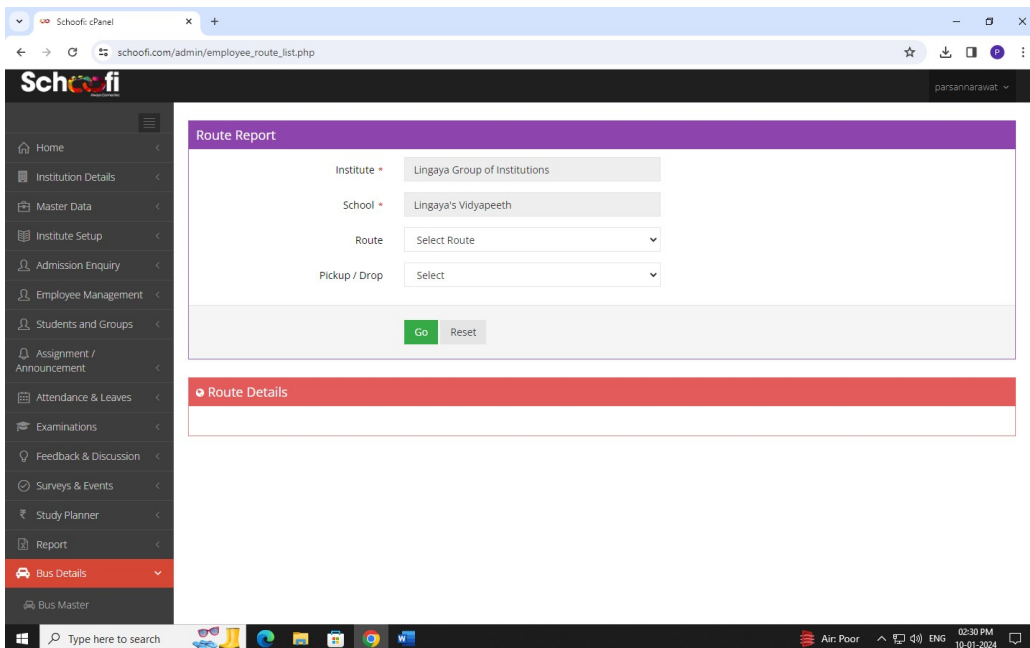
Schoofi: cPanel

schoofi.com/admin/employee_route_list.php

Schoofi

parsannarawat

Home
Institution Details
Master Data
Institute Setup
Admission Enquiry
Employee Management
Students and Groups
Assignment / Announcement
Attendance & Leaves
Examinations
Feedback & Discussion
Surveys & Events
Study Planner
Report
Bus Details
Bus Master

Route Report

Institute * Lingaya Group of Institutions
School * Lingaya's Vidyapeeth
Route Select Route
Pickup / Drop Select

Go Reset

Route Details

Type here to search

Air: Poor ENG 02:30 PM 10-01-2024